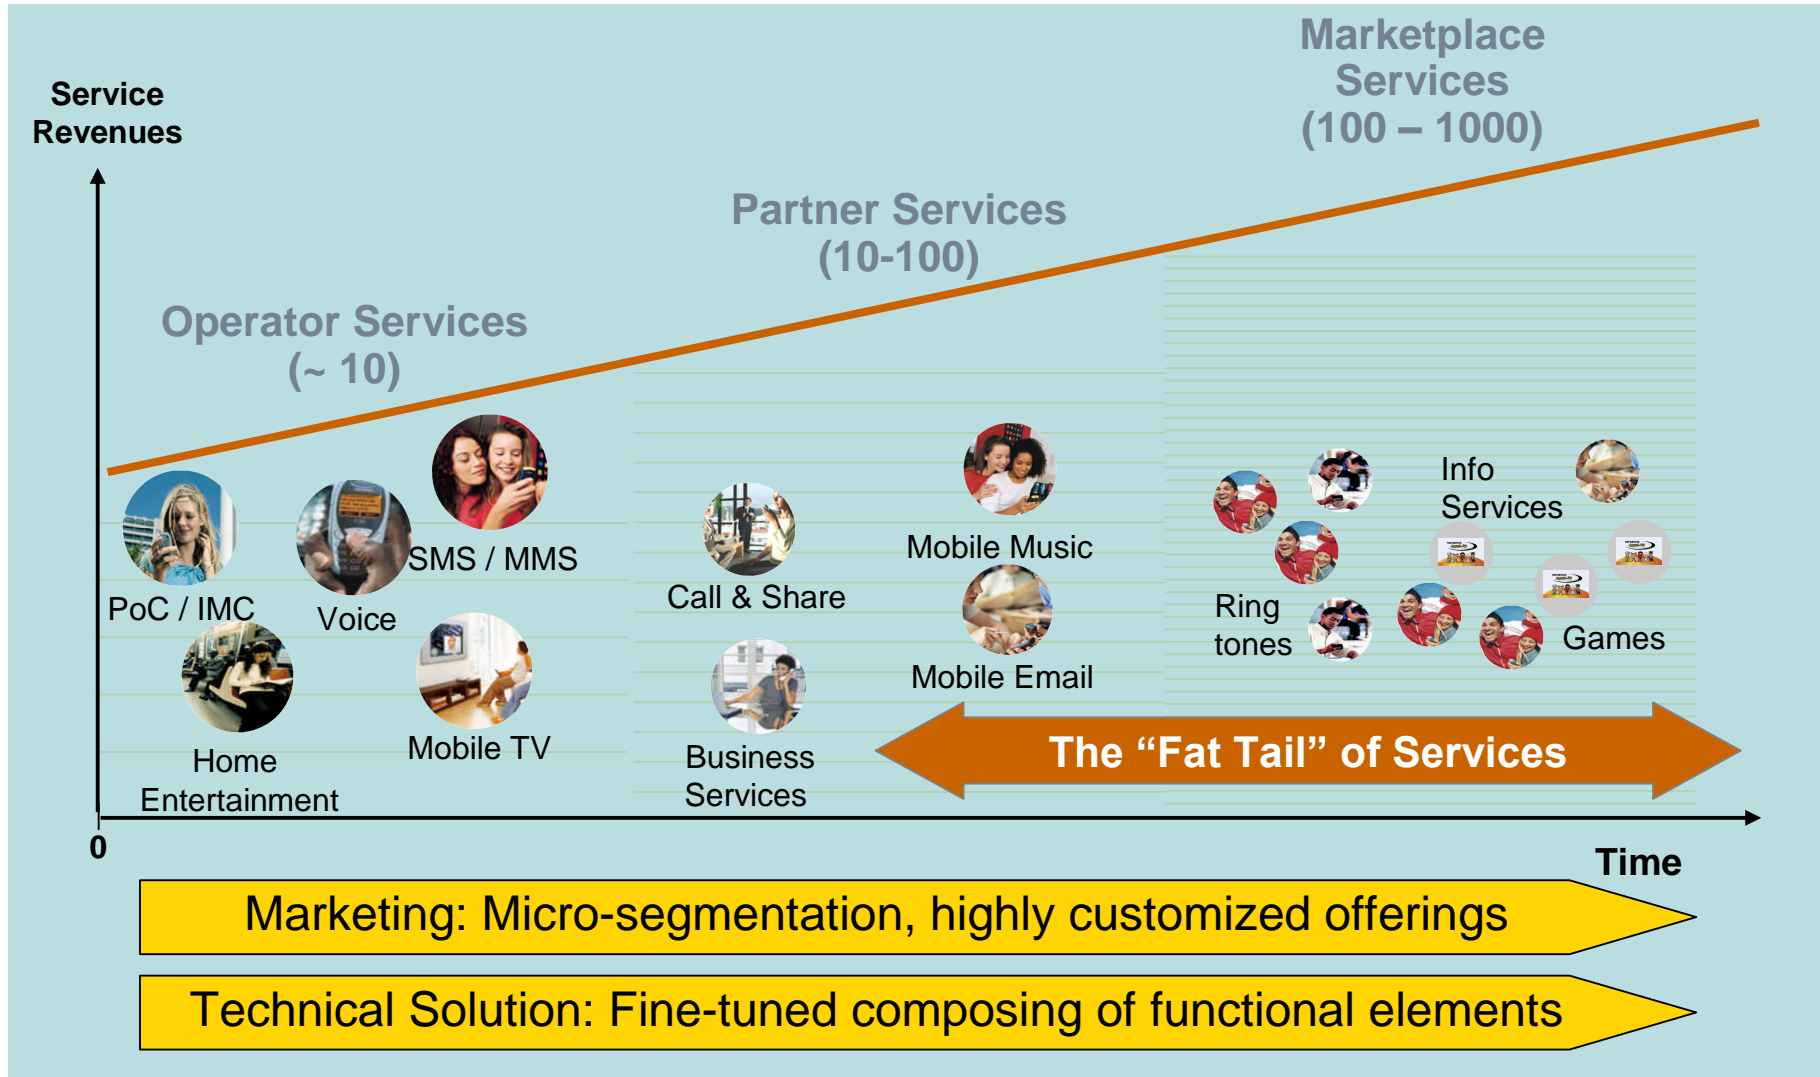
Marketplace Services (100 – 1000)

Service Revenues

Partner Services (10-100)

Operator Services (~ 10)

PoC / IMC

Voice

SMS / MMS

Home Entertainment

Mobile TV

Call & Share

Business Services

Mobile Music

Mobile Email

Ring tones

Info Services

Games

The “Fat Tail” of Services

0

Time

Marketing: Micro-segmentation, highly customized offerings

Technical Solution: Fine-tuned composing of functional elements